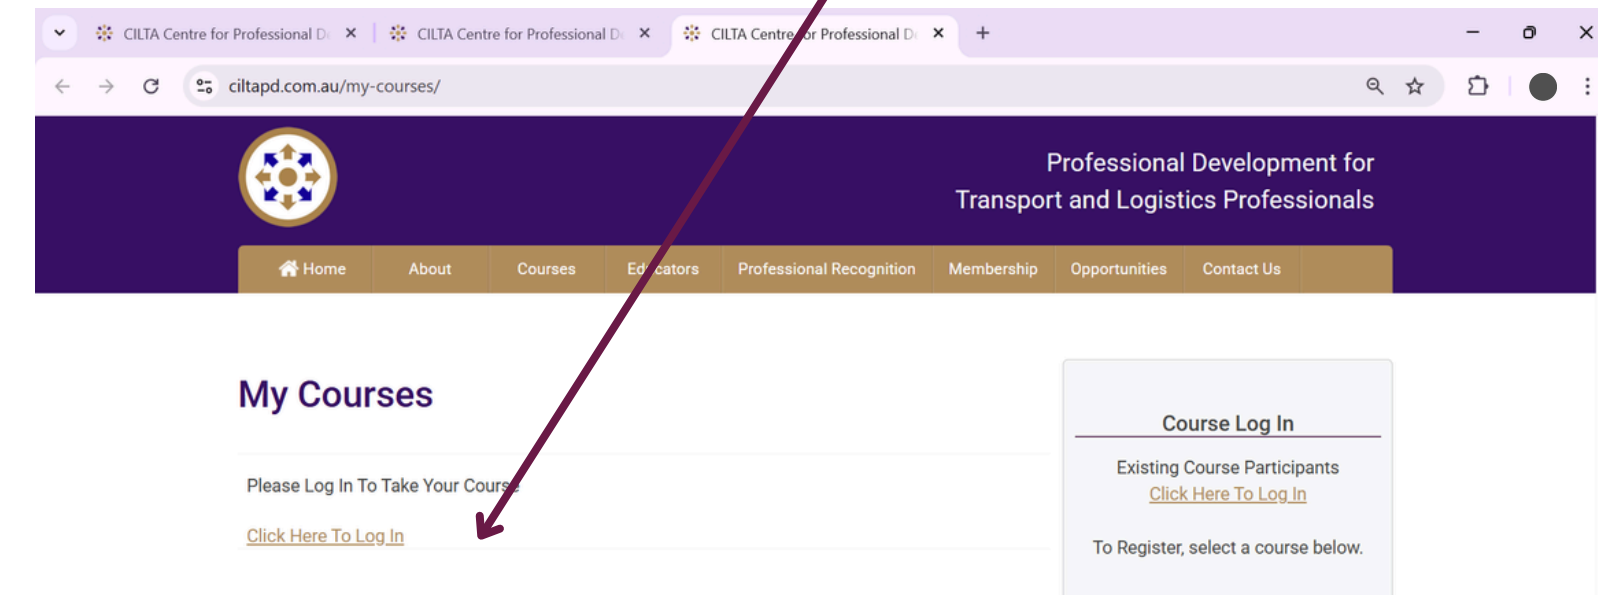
CILTA Centre for Professional D × CILTA Centre for Professional D × CILTA Centre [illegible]or Professional D × +

ciltapd.com.au/my-courses/

Professional Development for Transport and Logistics Professionals

Home About Courses Ed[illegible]cators Professional Recognition Membership Opportunities Contact Us

My Courses

Please Log In To Take Your Cours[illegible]

Click Here To Log In

Course Log In

Existing Course Participants
Click Here To Log In

To Register, select a course below.